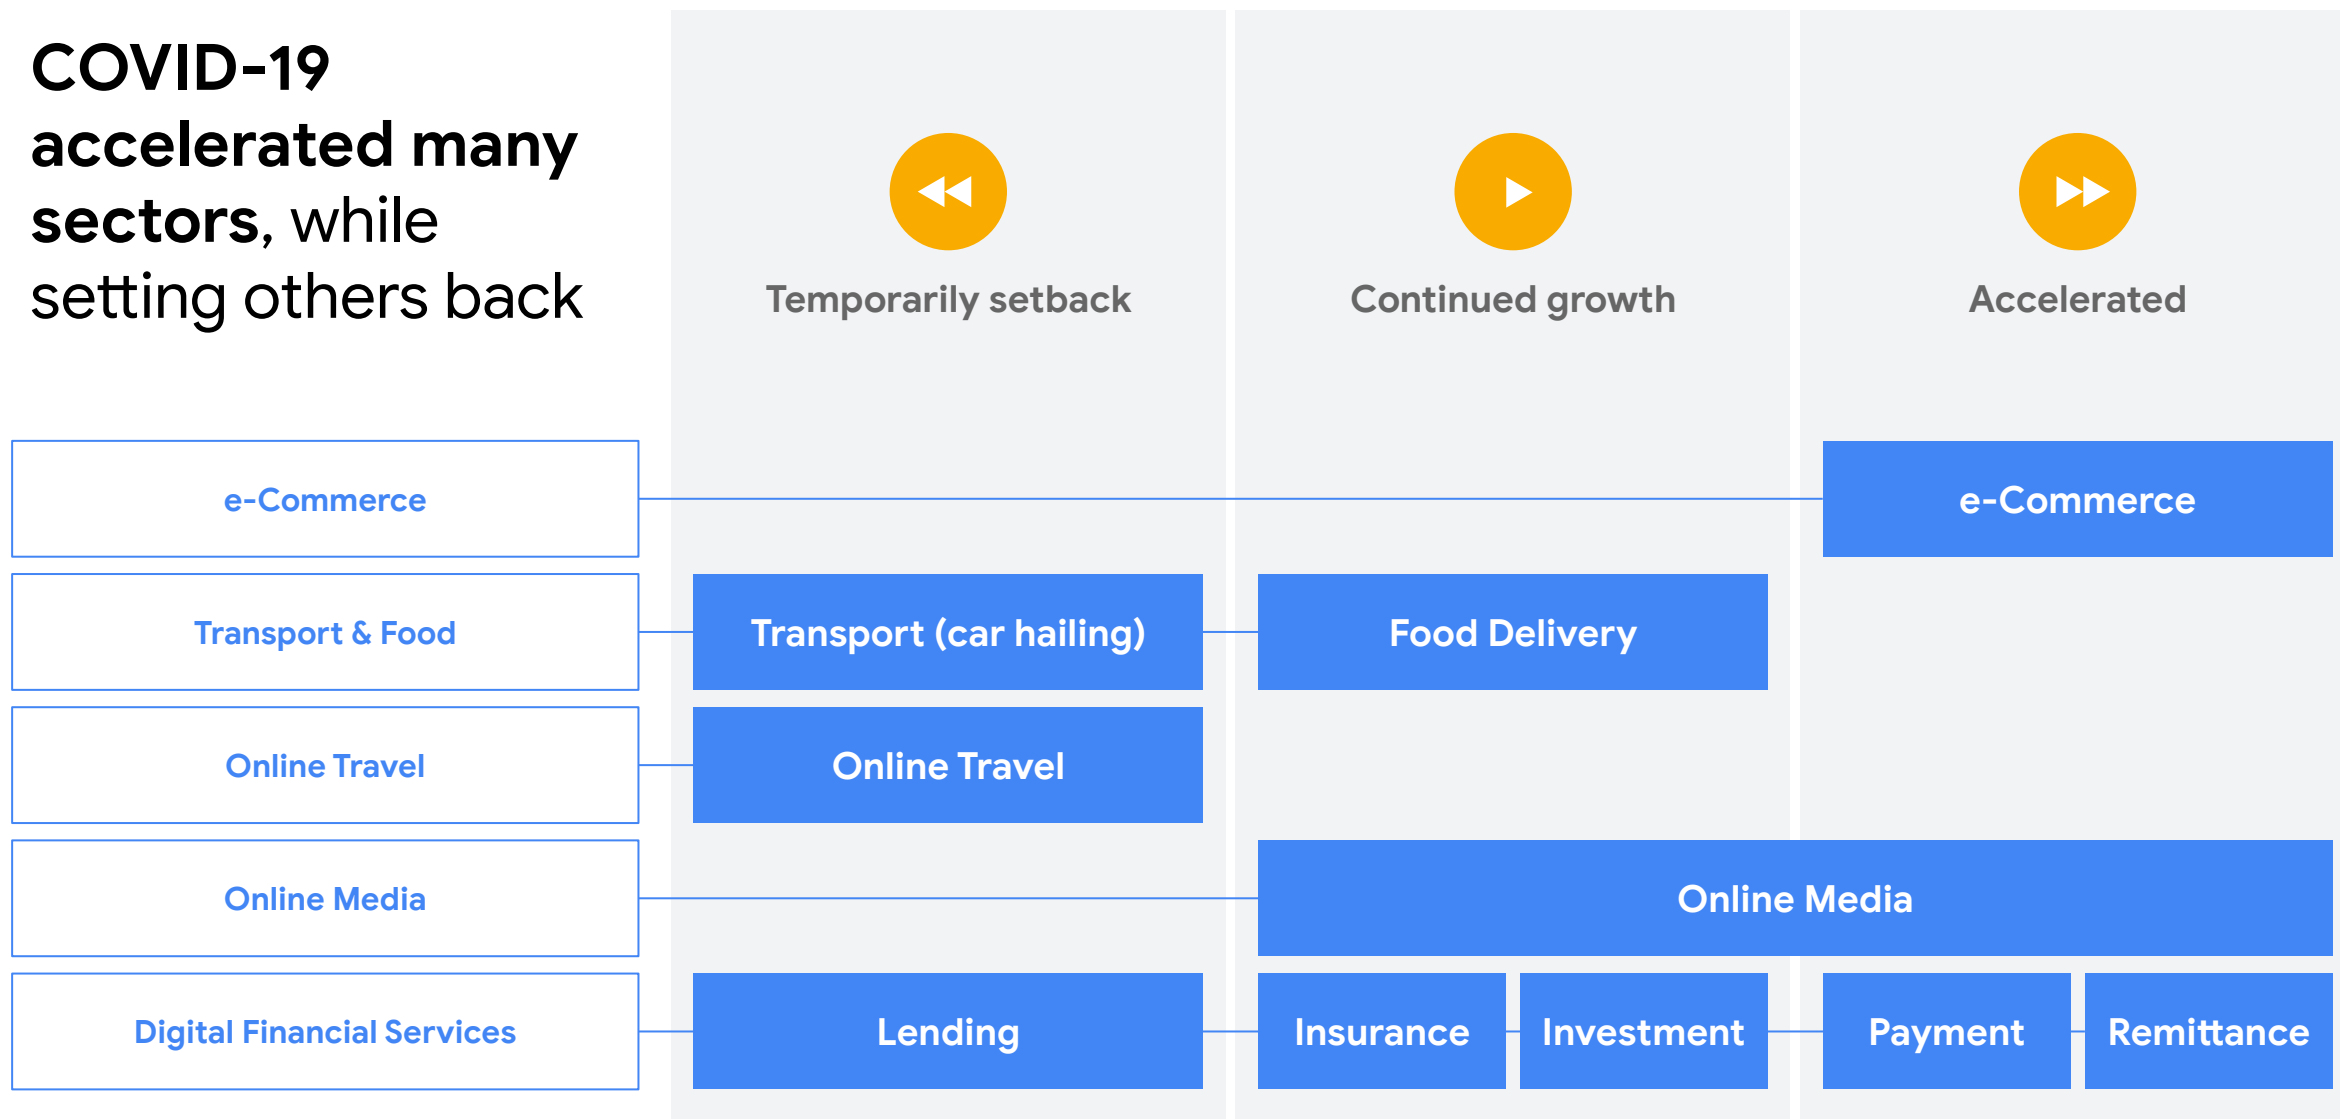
COVID-19 accelerated many sectors, while setting others back

Temporarily setback

Continued growth

Accelerated

e-Commerce

e-Commerce

Transport & Food

Transport (car hailing)

Food Delivery

Online Travel

Online Travel

Online Media

Online Media

Digital Financial Services

Lending

Insurance

Investment

Payment

Remittance